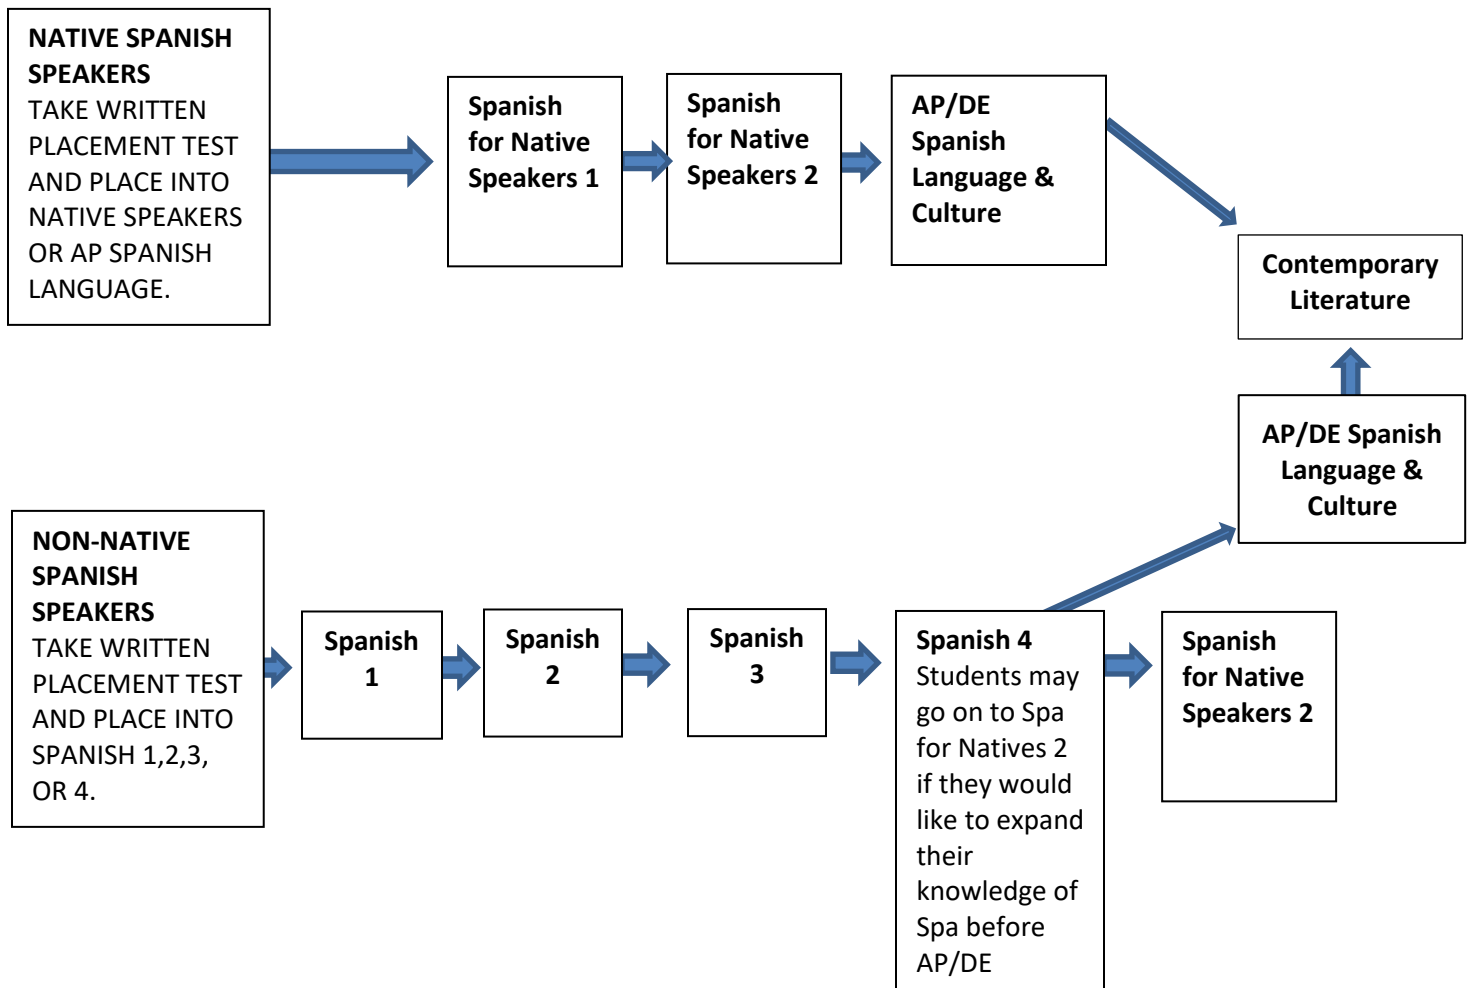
NATIVE SPANISH SPEAKERS
TAKE WRITTEN PLACEMENT TEST AND PLACE INTO NATIVE SPEAKERS OR AP SPANISH LANGUAGE.

Spanish for Native Speakers 1

Spanish for Native Speakers 2

AP/DE Spanish Language & Culture

Contemporary Literature

AP/DE Spanish Language & Culture

NON-NATIVE SPANISH SPEAKERS
TAKE WRITTEN PLACEMENT TEST AND PLACE INTO SPANISH 1,2,3, OR 4.

Spanish 1

Spanish 2

Spanish 3

Spanish 4
Students may go on to Spa for Natives 2 if they would like to expand their knowledge of Spa before AP/DE

Spanish for Native Speakers 2